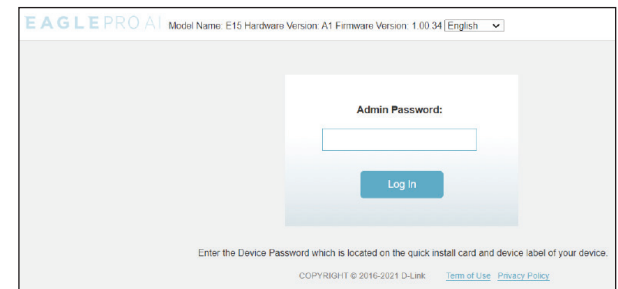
EAGLE PRO AI Model Name: E15 Hardware Version: A1 Firmware Version: 1.00.34 English

Admin Password:

Log In

Enter the Device Password which is located on the quick install card and device label of your device.

COPYRIGHT © 2016-2021 D-Link Term of Use Privacy Policy